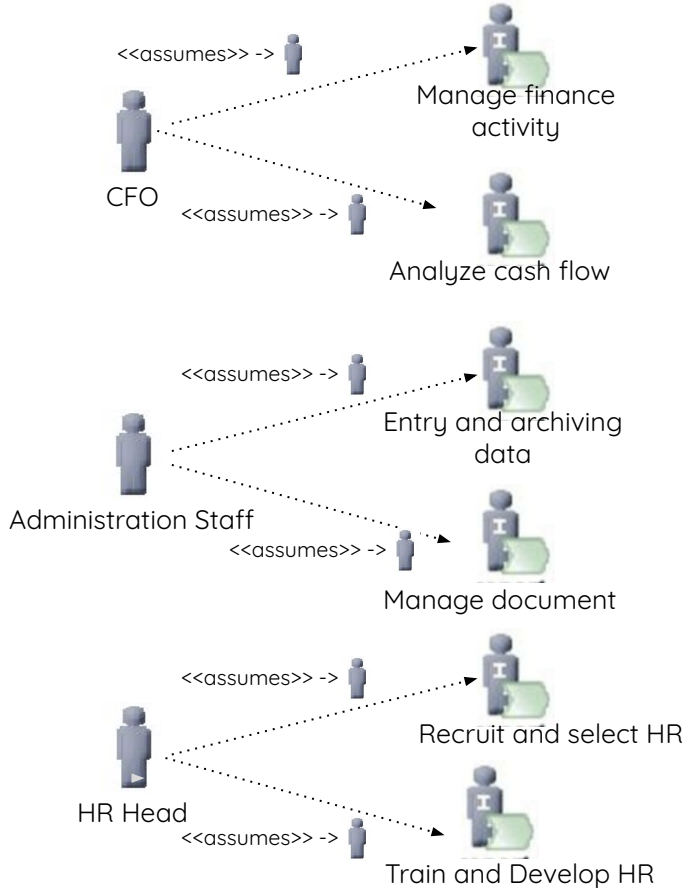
<<assumes>> ->

Manage finance activity

CFO

<<assumes>> ->

Analyze cash flow

<<assumes>> ->

Entry and archiving data

Administration Staff

<<assumes>> ->

Manage document

<<assumes>> ->

Recruit and select HR

HR Head

<<assumes>> ->

Train and Develop HR